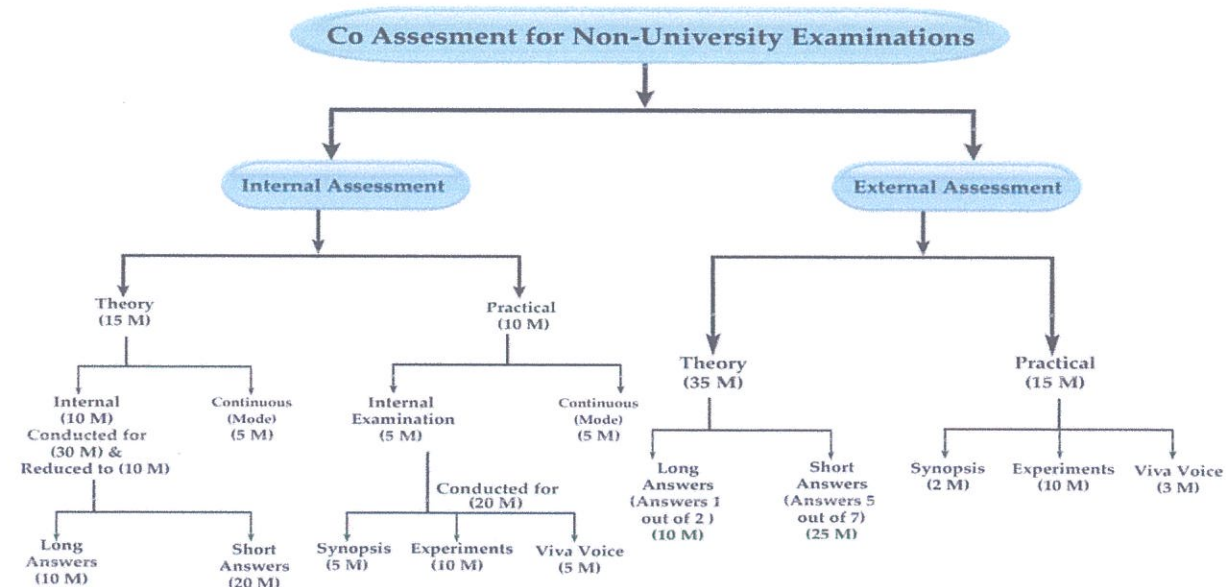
Co Assesment for Non-University Examinations

Internal Assessment

External Assessment

Theory
(15 M)

Practical
(10 M)

Internal
(10 M)
Conducted for
(30 M) &
Reduced to (10 M)

Continuous
(Mode)
(5 M)

Long
Answers
(10 M)

Short
Answers
(20 M)

Internal
Examination
(5 M)

Continuous
(Mode)
(5 M)

Conducted for
(20 M)

Synopsis
(5 M)

Experiments
(10 M)

Viva Voice
(5 M)

Theory
(35 M)

Long
Answers
(Answers 1
out of 2 )
(10 M)

Short
Answers
(Answers 5
out of 7)
(25 M)

Practical
(15 M)

Synopsis
(2 M)

Experiments
(10 M)

Viva Voice
(3 M)